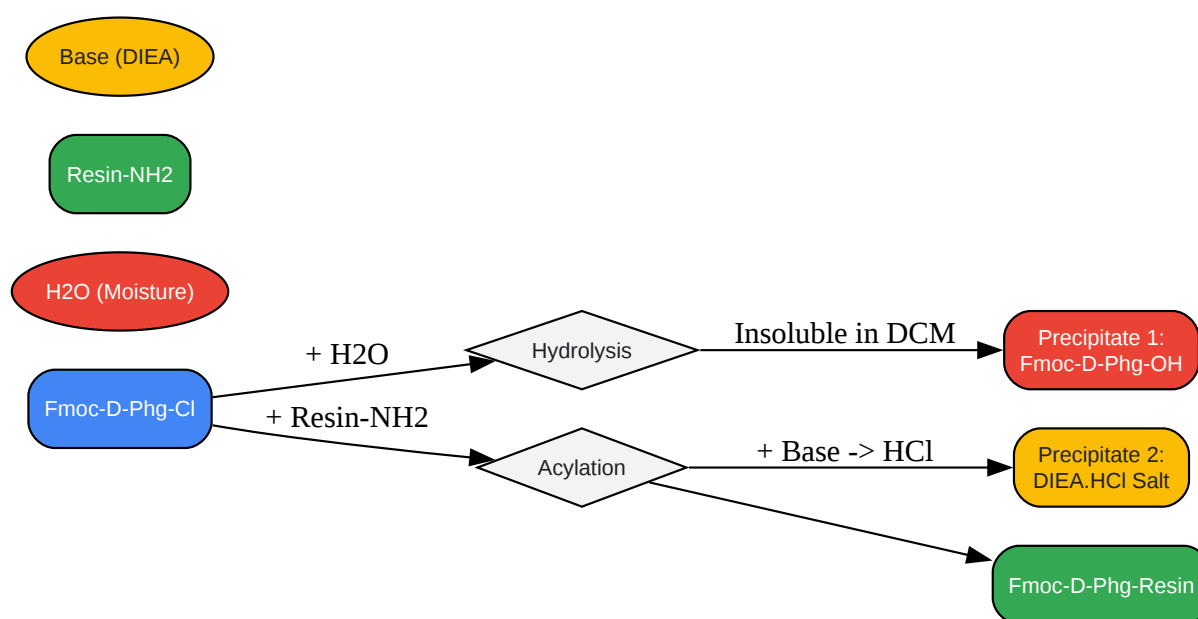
Base (DIEA)

Resin-NH2

H2O (Moisture)

Fmoc-D-Phg-Cl

+ H2O

Hydrolysis

Insoluble in DCM

Precipitate 1: Fmoc-D-Phg-OH

+ Resin-NH2

Acylation

+ Base -> HCl

Precipitate 2: DIEA.HCl Salt

Fmoc-D-Phg-Resin